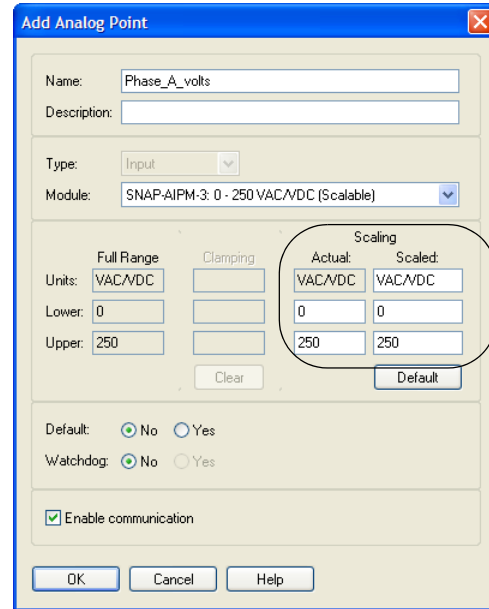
Add Analog Point

Name: Phase_A_volts
Description:

Type: Input
Module: SNAP-AIPM-3: 0 - 250 VAC/VDC (Scalable)

| | Full Range | Clamping | Scaling Actual: | Scaled: |
|---|---|---|---|---|
| Units: | VAC/VDC | | VAC/VDC | VAC/VDC |
| Lower: | 0 | | 0 | 0 |
| Upper: | 250 | | 250 | 250 |

Clear
Default

Default: No Yes
Watchdog: No Yes

Enable communication

OK Cancel Help